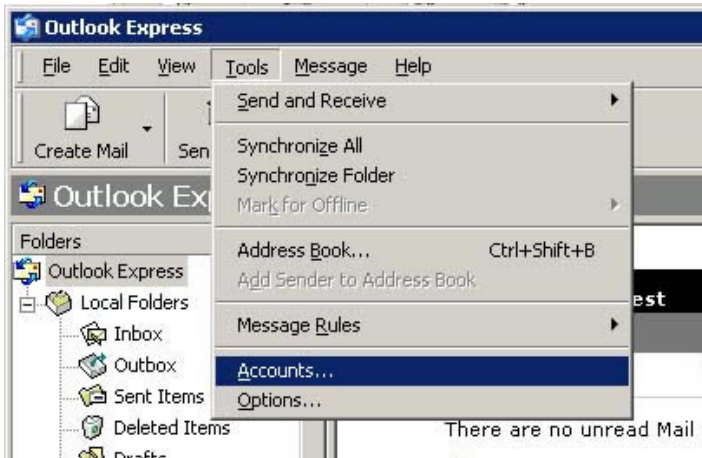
Outlook Express

File Edit View Tools Message Help

Create Mail Sen

Outlook Ex

Folders

Outlook Express

Local Folders

Inbox

Outbox

Sent Items

Deleted Items

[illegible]

Send and Receive

Synchronize All

Synchronize Folder

Mark for Offline

Address Book... Ctrl+Shift+B

Add Sender to Address Book

Message Rules

Accounts...

Options...

est

There are no unread Mail